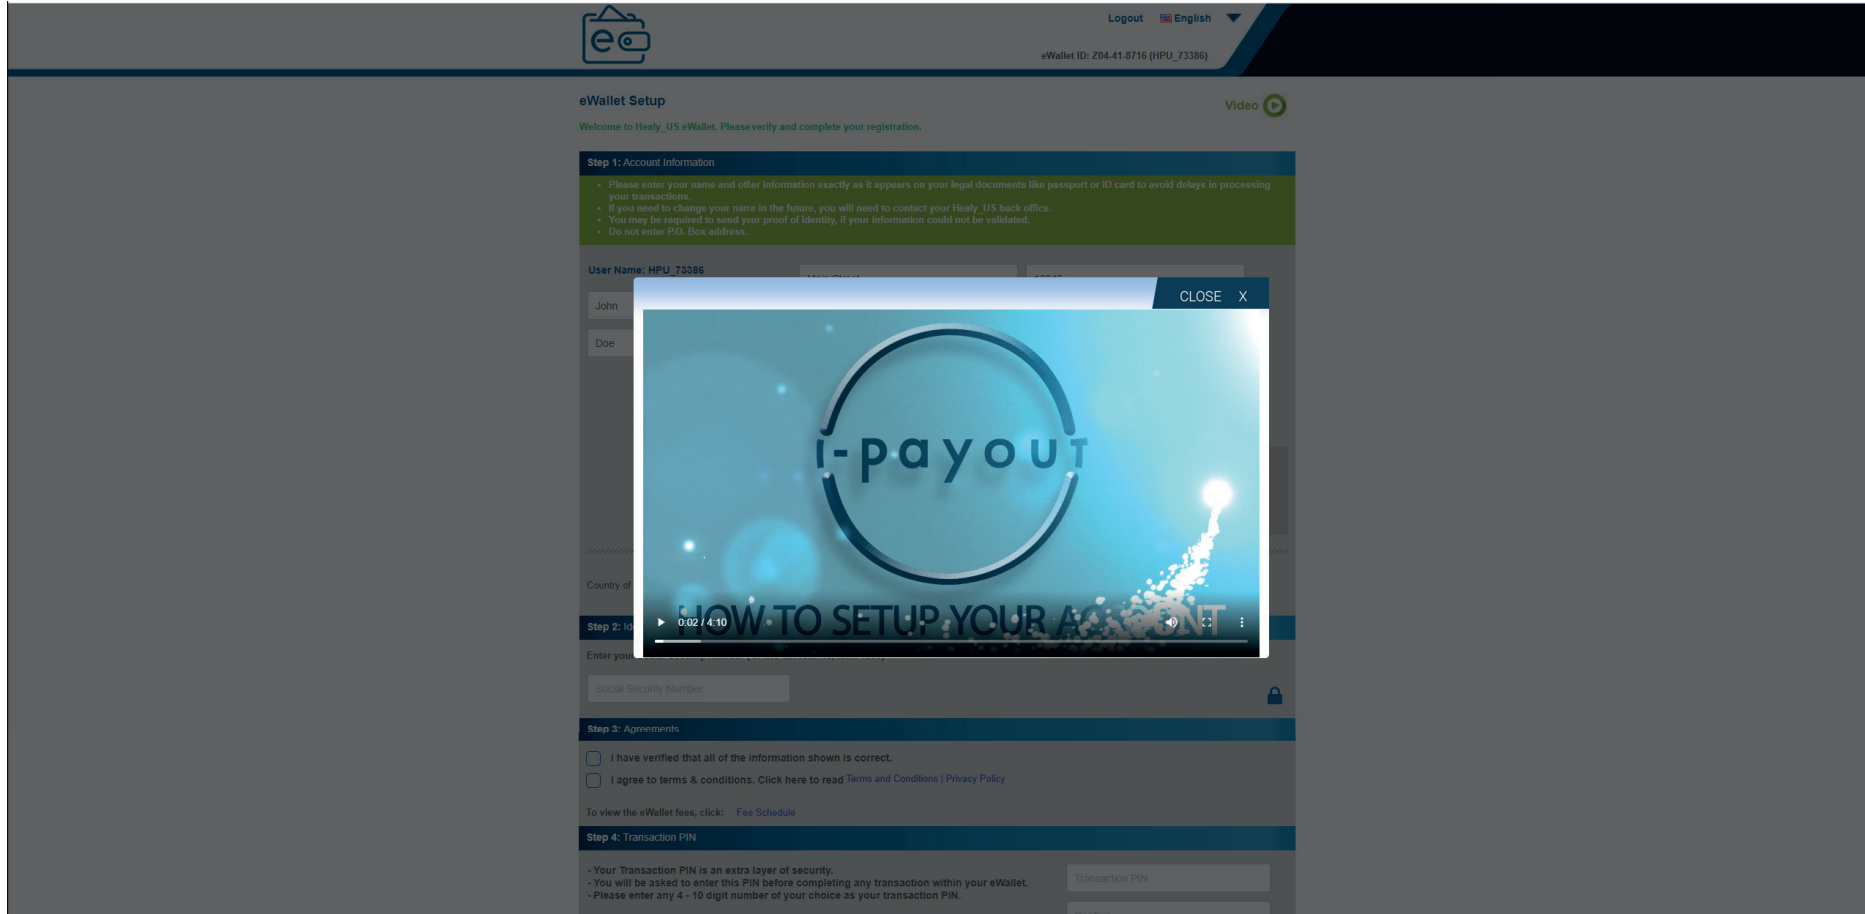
Logout English

eWallet ID: Z04-41-8716 (HPU_73386)

eWallet Setup

Video

Welcome to Healy_US eWallet. Please verify and complete your registration.

Step 1: Account Information

- Please enter your name and other information exactly as it appears on your legal documents like passport or ID card to avoid delays in processing your transactions.
- If you need to change your name in the future, you will need to contact your Healy_US back office.
- You may be required to send your proof of identity, if your information could not be validated.
- Do not enter P.O. Box address.

User Name: HPU_73386

John

Doe

Country of

CLOSE X

i-payout

HOW TO SETUP YOUR A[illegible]NT

0:02 / 4:10

Step 2: Id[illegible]

Enter you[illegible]

Social Security Number

Step 3: Agreements

I have verified that all of the information shown is correct.

I agree to terms & conditions. Click here to read Terms and Conditions | Privacy Policy

To view the eWallet fees, click: Fee Schedule

Step 4: Transaction PIN

- Your Transaction PIN is an extra layer of security.
- You will be asked to enter this PIN before completing any transaction within your eWallet.
- Please enter any 4 - 10 digit number of your choice as your transaction PIN.

Transaction PIN